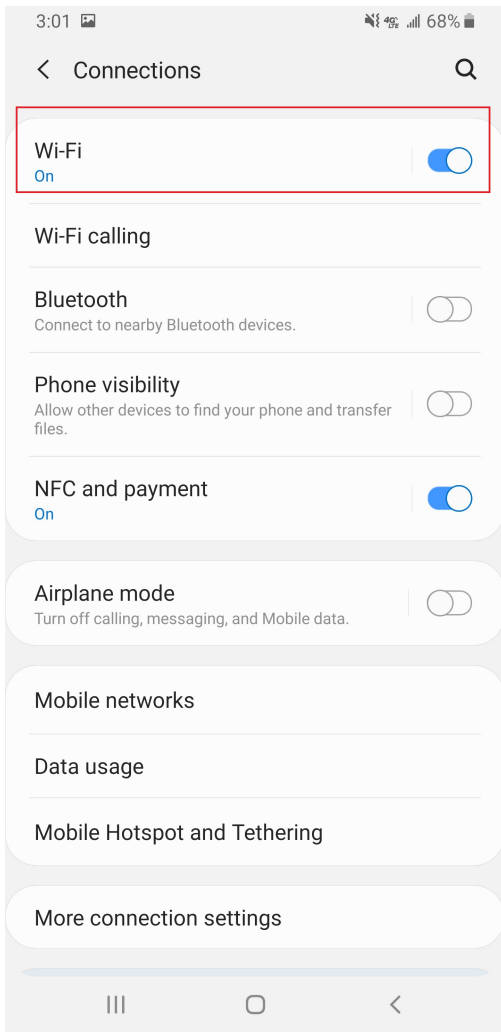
3:01 4G LTE 68%

Connections

Wi-Fi
On

Wi-Fi calling

Bluetooth
Connect to nearby Bluetooth devices.

Phone visibility
Allow other devices to find your phone and transfer files.

NFC and payment
On

Airplane mode
Turn off calling, messaging, and Mobile data.

Mobile networks

Data usage

Mobile Hotspot and Tethering

More connection settings